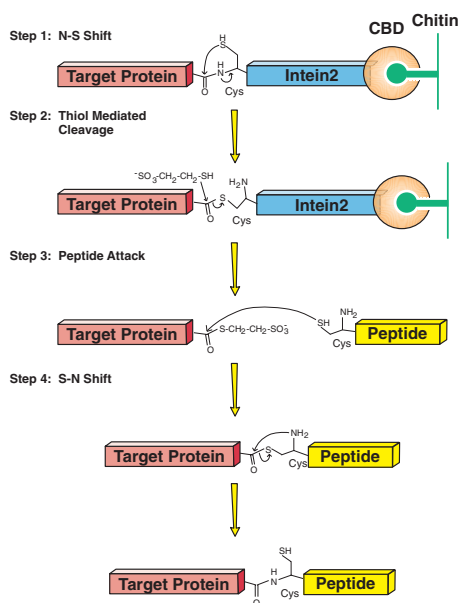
Step 1: N-S Shift

CBD Chitin

Target Protein

H

S

N

H

O

Cys

Intein2

Step 2: Thiol Mediated Cleavage

$^{-}SO_3$-$CH_2$-$CH_2$-SH

$H_2N$

Target Protein

S

O

Cys

Intein2

Step 3: Peptide Attack

Target Protein

S-$CH_2$-$CH_2$-$SO_3^-$

O

SH

$NH_2$

Cys

Peptide

Step 4: S-N Shift

Target Protein

S

O

$NH_2$

Cys

Peptide

SH

Target Protein

N

H

O

Cys

Peptide